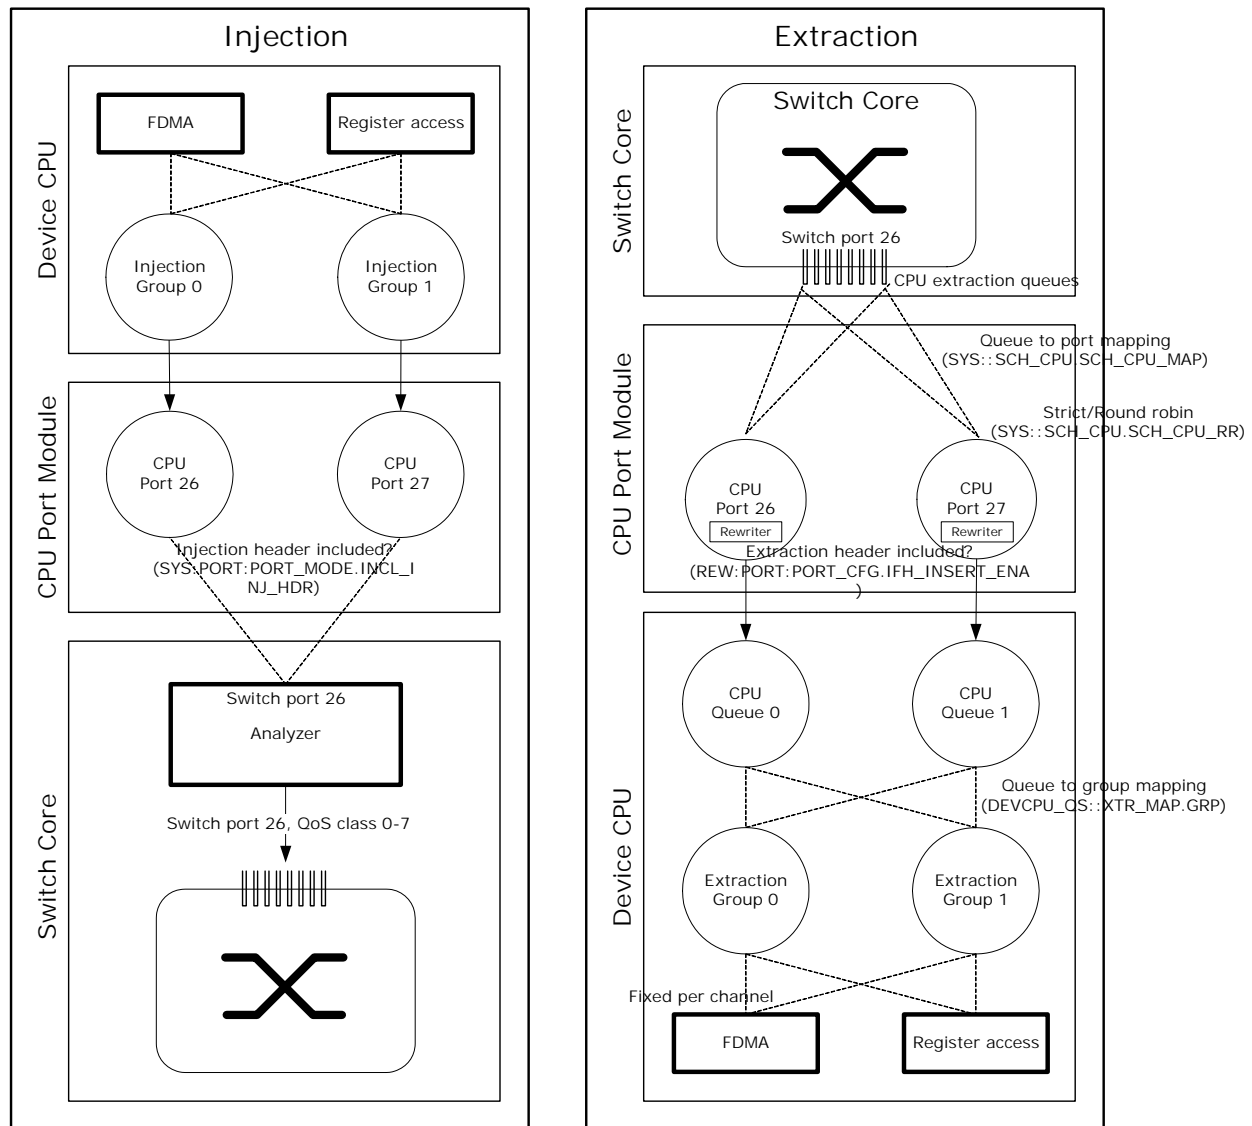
Injection

Device CPU

FDMA

Register access

Injection Group 0

Injection Group 1

CPU Port Module

CPU Port 26

CPU Port 27

Injection header included? (SYS:PORT:PORT_MODE.INCL_INJ_HDR)

Switch Core

Switch port 26

Analyzer

Switch port 26, QoS class 0-7

Extraction

Switch Core

Switch Core

Switch port 26

CPU extraction queues

Queue to port mapping (SYS::SCH_CPU.SCH_CPU_MAP)

CPU Port Module

Strict/Round robin (SYS::SCH_CPU.SCH_CPU_RR)

CPU Port 26

Rewriter

CPU Port 27

Rewriter

Extraction header included? (REW:PORT:PORT_CFG.IFH_INSERT_ENA)

Device CPU

CPU Queue 0

CPU Queue 1

Queue to group mapping (DEVCPU_QS::XTR_MAP.GRP)

Extraction Group 0

Extraction Group 1

Fixed per channel

FDMA

Register access